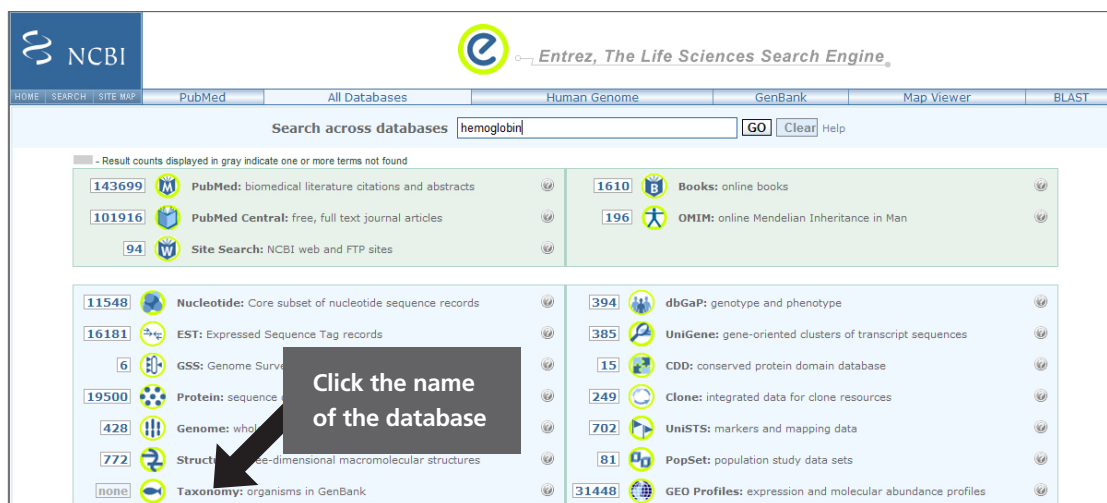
NCBI

Entrez, The Life Sciences Search Engine

HOME | SEARCH | SITE MAP | PubMed | All Databases | Human Genome | GenBank | Map Viewer | BLAST

Search across databases hemoglobin GO Clear Help

- Result counts displayed in gray indicate one or more terms not found

143699 PubMed: biomedical literature citations and abstracts
101916 PubMed Central: free, full text journal articles
94 Site Search: NCBI web and FTP sites

1610 Books: online books
196 OMIM: online Mendelian Inheritance in Man

11548 Nucleotide: Core subset of nucleotide sequence records
16181 EST: Expressed Sequence Tag records
6 GSS: Genome Surve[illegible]
19500 Protein: sequence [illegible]
428 Genome: whol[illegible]
772 Structu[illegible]ee-dimensional macromolecular structures
none Taxonomy: organisms in GenBank

394 dbGaP: genotype and phenotype
385 UniGene: gene-oriented clusters of transcript sequences
15 CDD: conserved protein domain database
249 Clone: integrated data for clone resources
702 UniSTS: markers and mapping data
81 PopSet: population study data sets
31448 GEO Profiles: expression and molecular abundance profiles

Click the name of the database